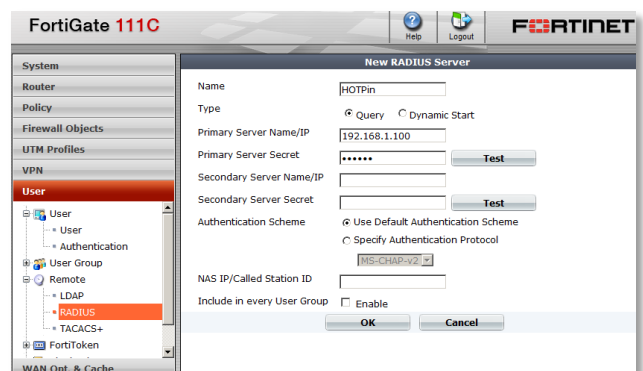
FortiGate 111C

Help Logout

FORTINET

System
Router
Policy
Firewall Objects
UTM Profiles
VPN
User

User
User
Authentication
User Group
Remote
LDAP
RADIUS
TACACS+
FortiToken
WAN Opt. & Cache

New RADIUS Server

| | |
|---|---|
| Name | HOTPin |
| Type | Query Dynamic Start |
| Primary Server Name/IP | 192.168.1.100 |
| Primary Server Secret | •••••• Test |
| Secondary Server Name/IP | |
| Secondary Server Secret | Test |
| Authentication Scheme | Use Default Authentication Scheme |
| | Specify Authentication Protocol |
| | MS-CHAP-v2 |
| NAS IP/Called Station ID | |
| Include in every User Group | Enable |

OK Cancel